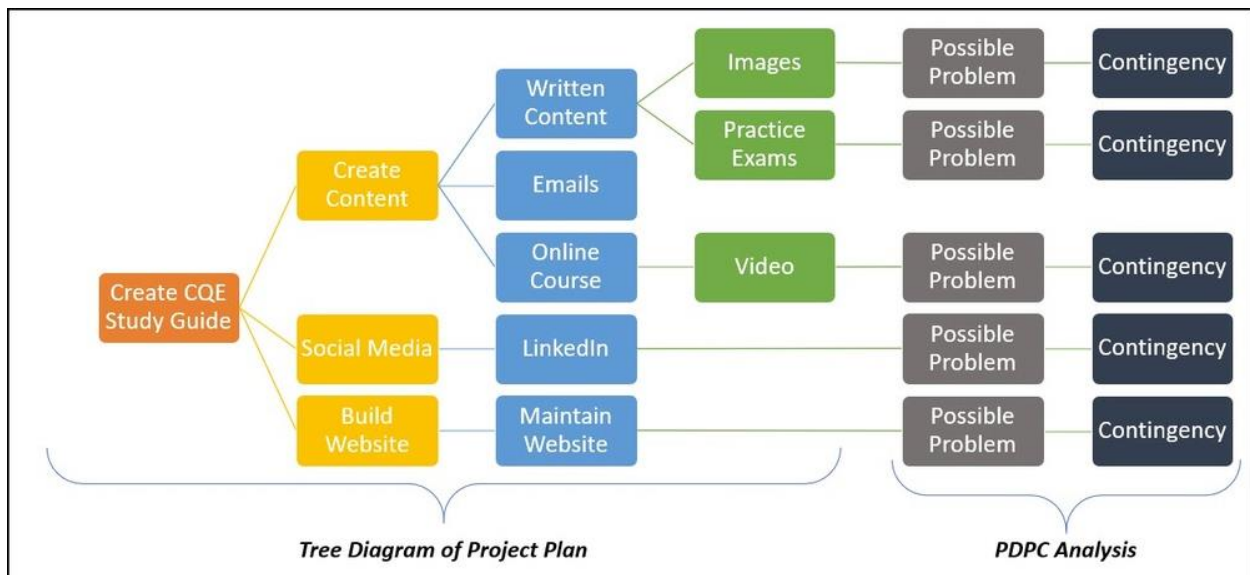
Create CQE Study Guide

Create Content

Social Media

Build Website

Written Content

Emails

Online Course

LinkedIn

Maintain Website

Images

Practice Exams

Video

Possible Problem

Contingency

Possible Problem

Contingency

Possible Problem

Contingency

Possible Problem

Contingency

Possible Problem

Contingency

Tree Diagram of Project Plan

PDPC Analysis